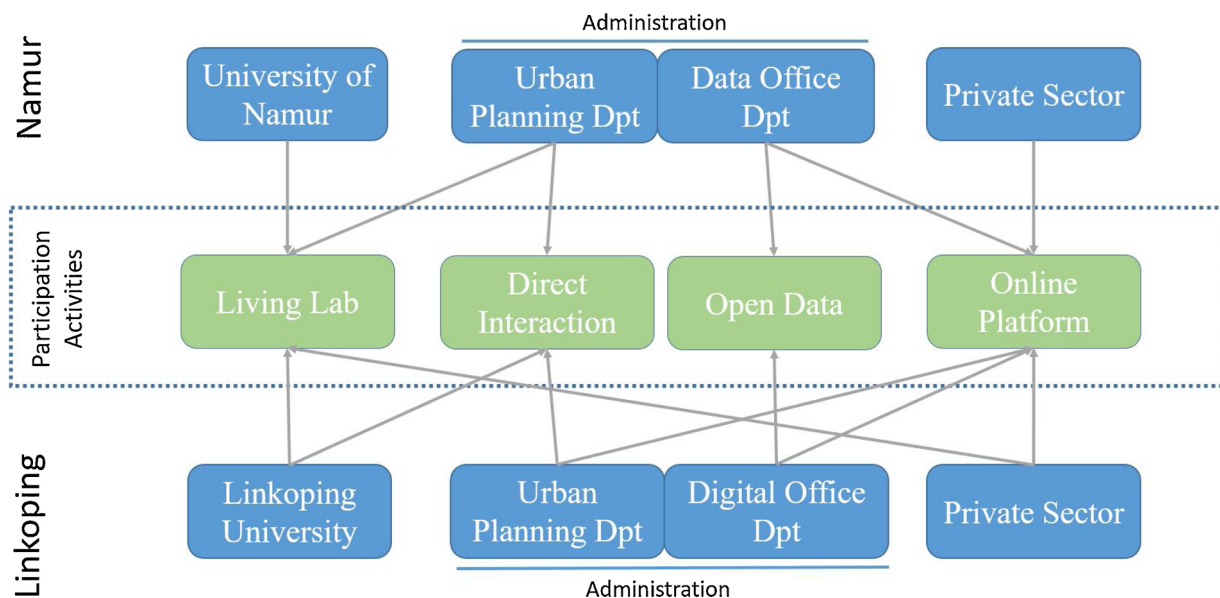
Administration

Namur

University of Namur

Urban Planning Dpt

Data Office Dpt

Private Sector

Participation Activities

Living Lab

Direct Interaction

Open Data

Online Platform

Linkoping

Linkoping University

Urban Planning Dpt

Digital Office Dpt

Private Sector

Administration